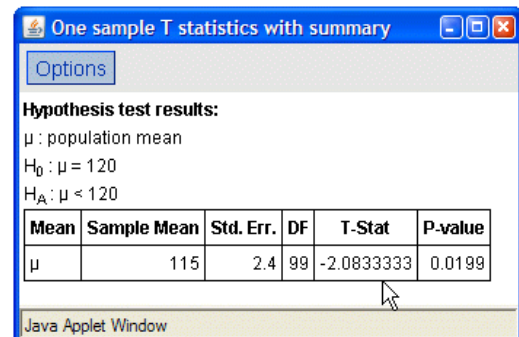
One sample T statistics with summary

Options

**Hypothesis test results:**

μ : population mean

$H_0$ : μ = 120

$H_A$ : μ < 120

| Mean | Sample Mean | Std. Err. | DF | T-Stat | P-value |
|---|---|---|---|---|---|
| μ | 115 | 2.4 | 99 | -2.0833333 | 0.0199 |

Java Applet Window